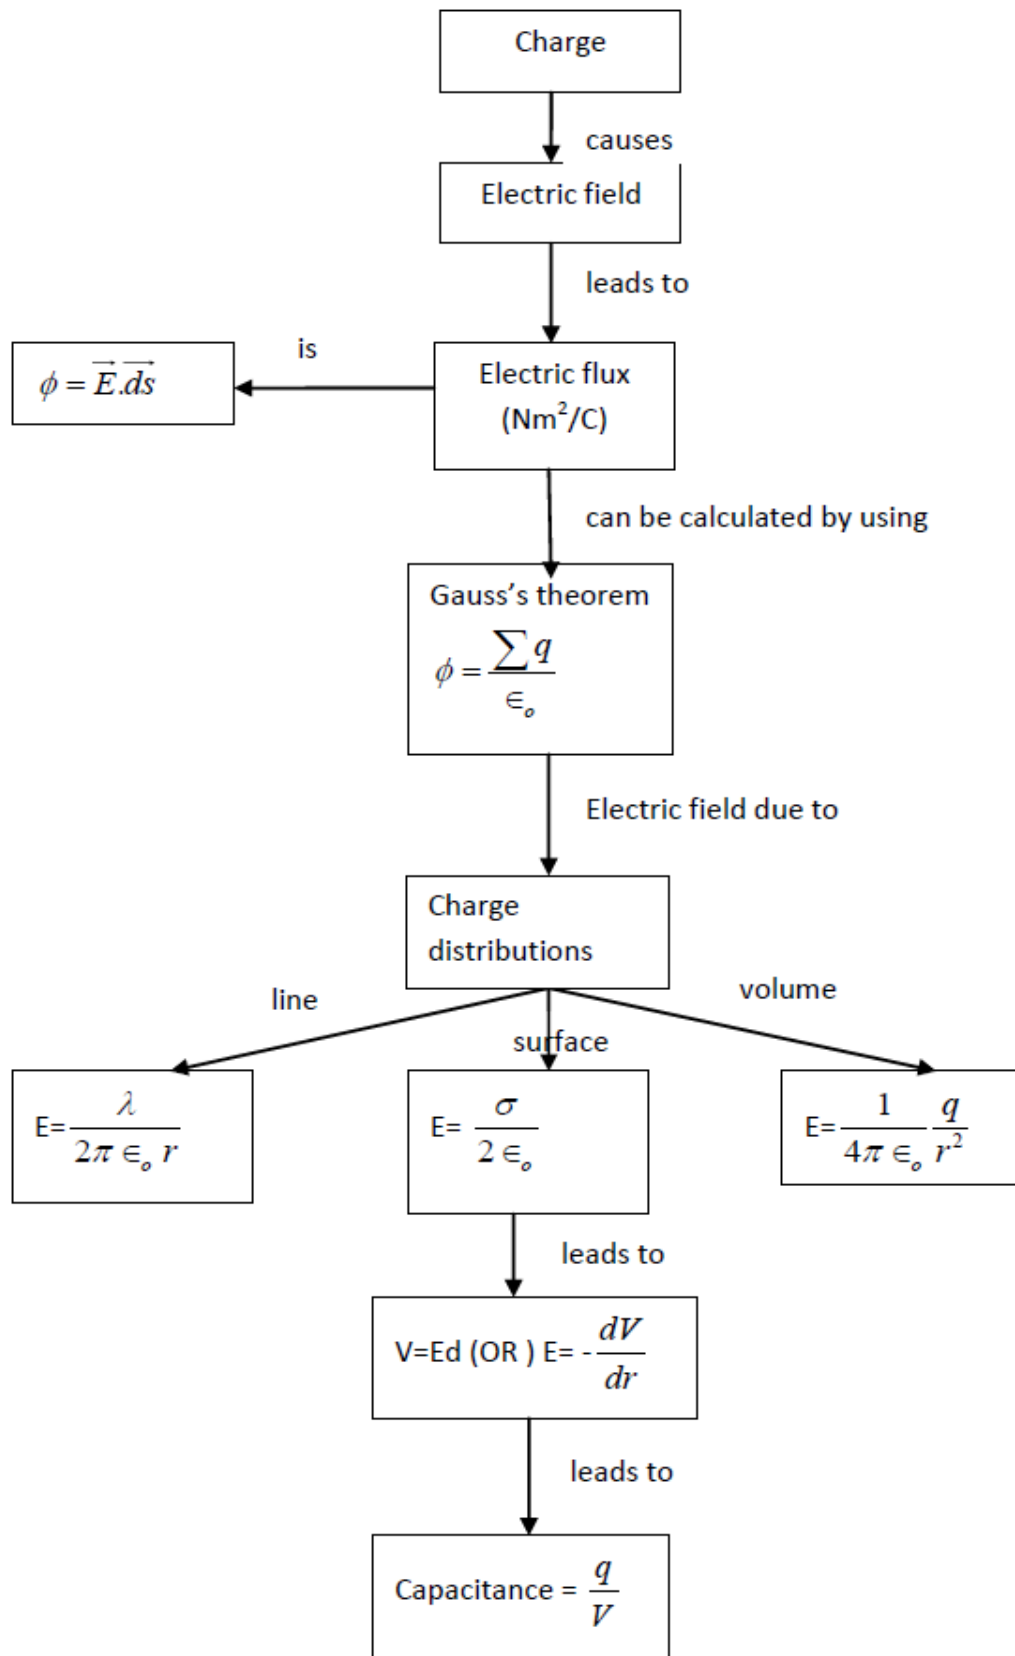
Charge

causes

Electric field

leads to

is

$\phi = \vec{E}.\vec{ds}$

Electric flux (Nm$^2$/C)

can be calculated by using

Gauss's theorem $\phi = \frac{\sum q}{\epsilon_o}$

Electric field due to

Charge distributions

line

surface

volume

E=$\frac{\lambda}{2\pi \epsilon_o r}$

E= $\frac{\sigma}{2 \epsilon_o}$

E=$\frac{1}{4\pi \epsilon_o}\frac{q}{r^2}$

leads to

V=Ed (OR ) E= -$\frac{dV}{dr}$

leads to

Capacitance = $\frac{q}{V}$